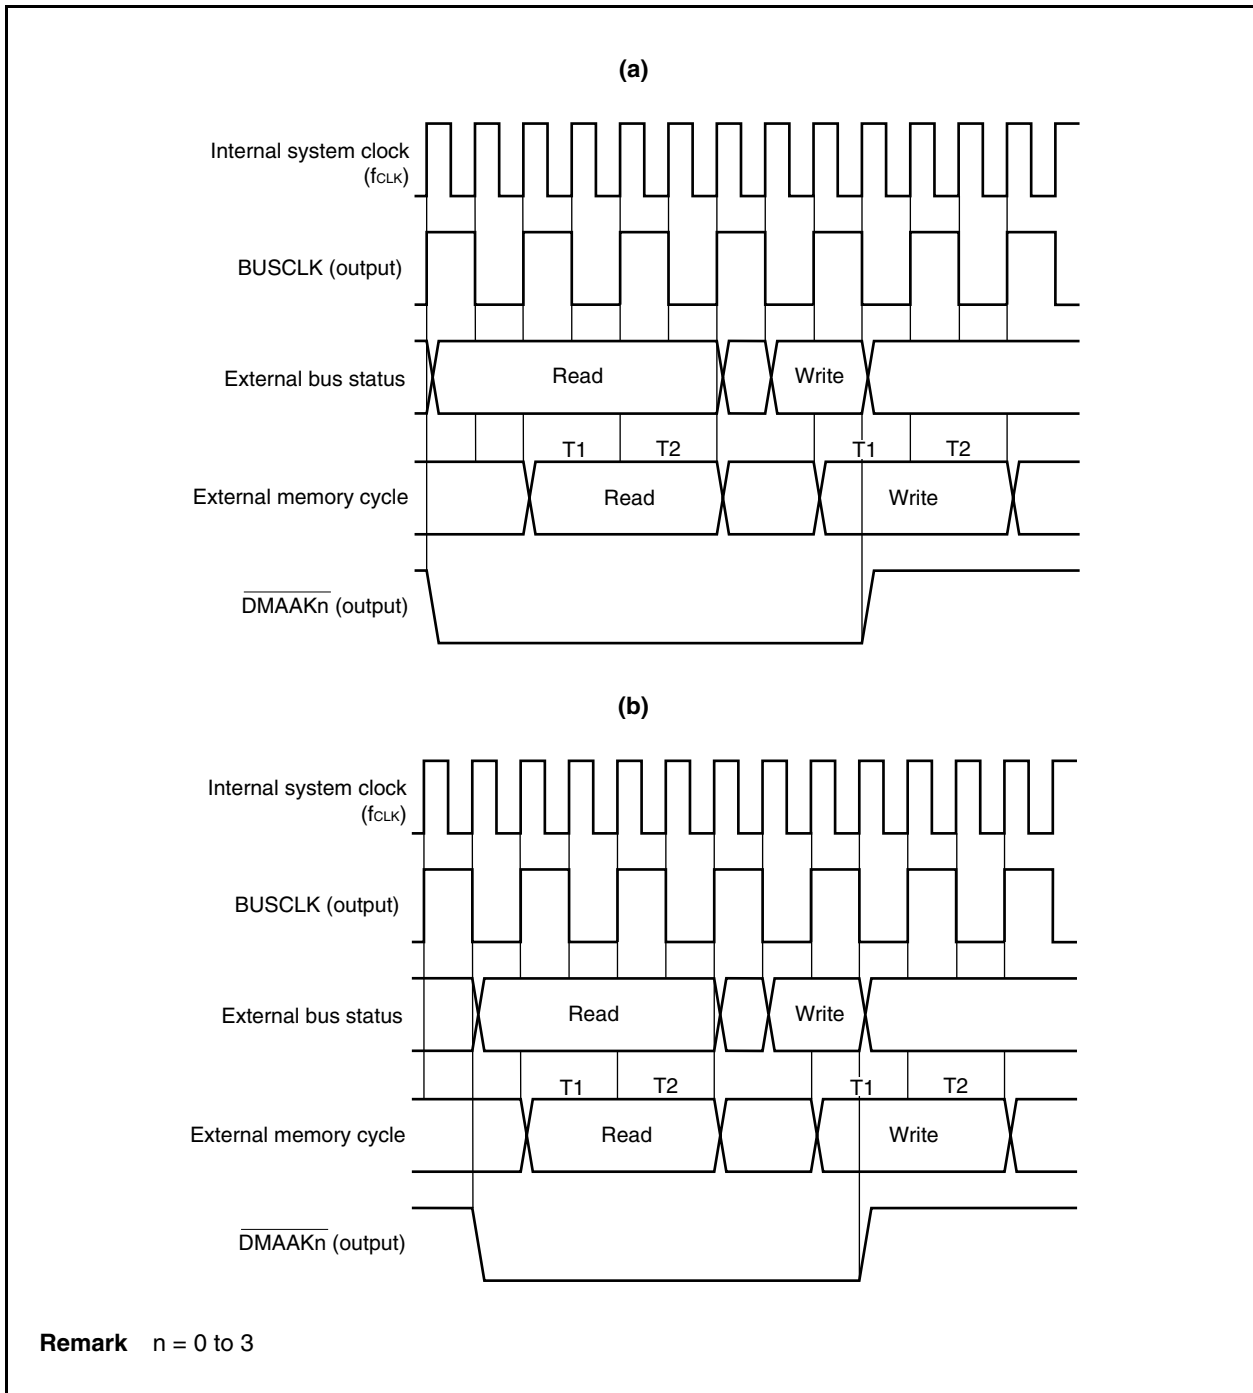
(a)

Internal system clock ($f_{CLK}$)

BUSCLK (output)

External bus status

Read

Write

T1 T2 T1 T2

External memory cycle

Read

Write

$\overline{DMAAKn}$ (output)

(b)

Internal system clock ($f_{CLK}$)

BUSCLK (output)

External bus status

Read

Write

T1 T2 T1 T2

External memory cycle

Read

Write

$\overline{DMAAKn}$ (output)

Remark n = 0 to 3